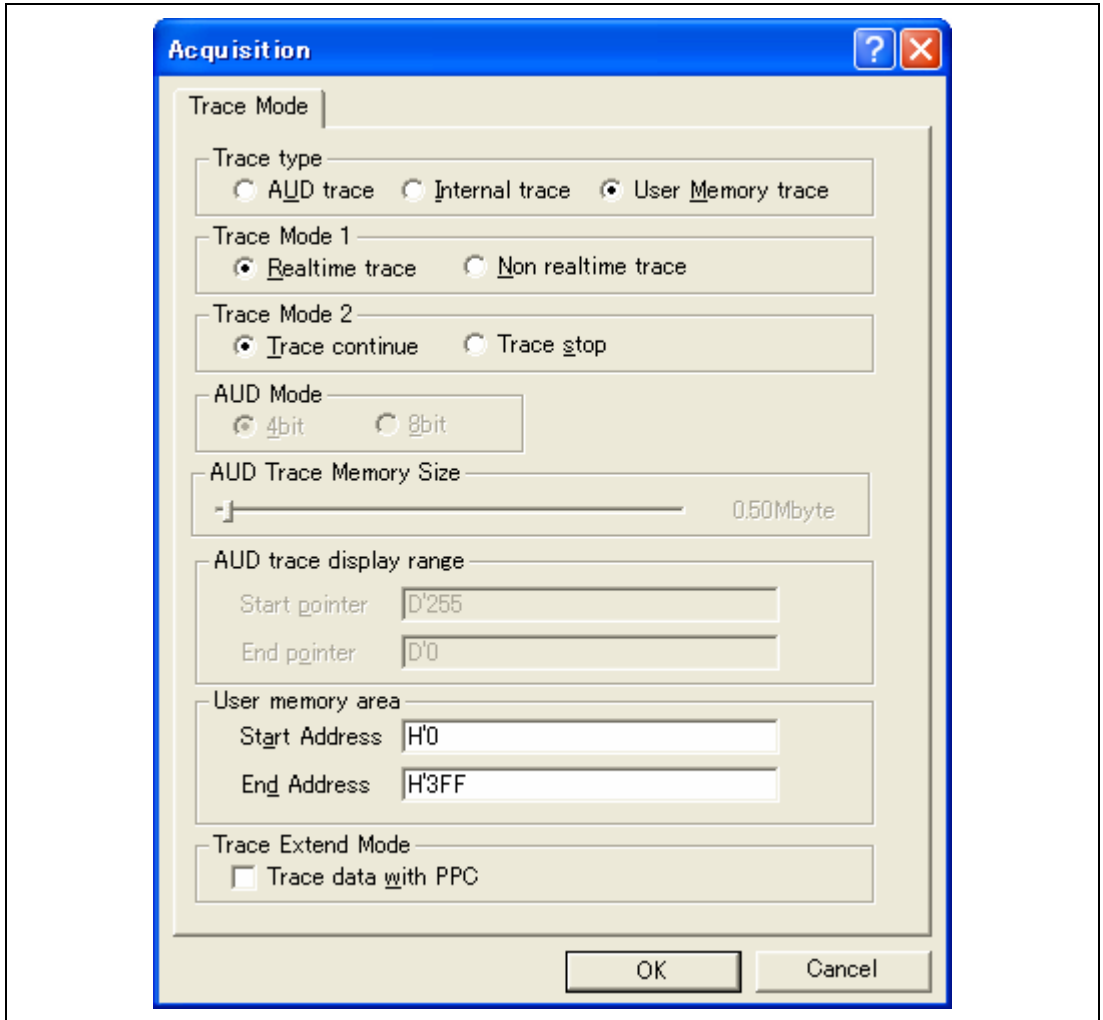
Acquisition

Trace Mode

Trace type
AUD trace
Internal trace
User Memory trace

Trace Mode 1
Realtime trace
Non realtime trace

Trace Mode 2
Trace continue
Trace stop

AUD Mode
4bit
8bit

AUD Trace Memory Size
0.50Mbyte

AUD trace display range
Start pointer D'255
End pointer D'0

User memory area
Start Address H'0
End Address H'3FF

Trace Extend Mode
Trace data with PPC

OK
Cancel